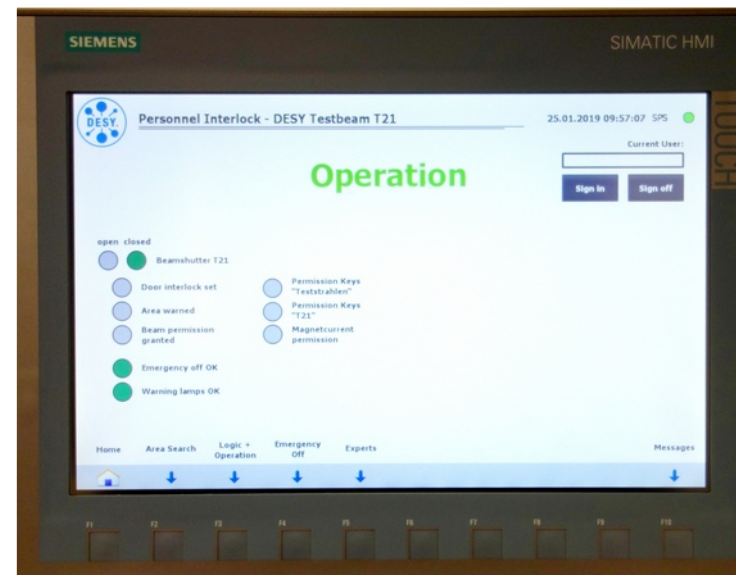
SIEMENS

SIMATIC HMI

DESY.

Personnel Interlock - DESY Testbeam T21

25.01.2019 09:57:07 SPS

Current User:

Sign in

Sign off

Operation

open closed

Beamshutter T21

Door interlock set

Area warned

Beam permission granted

Permission Keys "Teststrahlen"

Permission Keys "T21"

Magnetcurrent permission

Emergency off OK

Warning lamps OK

Home

Area Search

Logic + Operation

Emergency Off

Experts

Messages

TOUCH

F1

F2

F3

F4

F5

F6

F7

F8

F9

F10